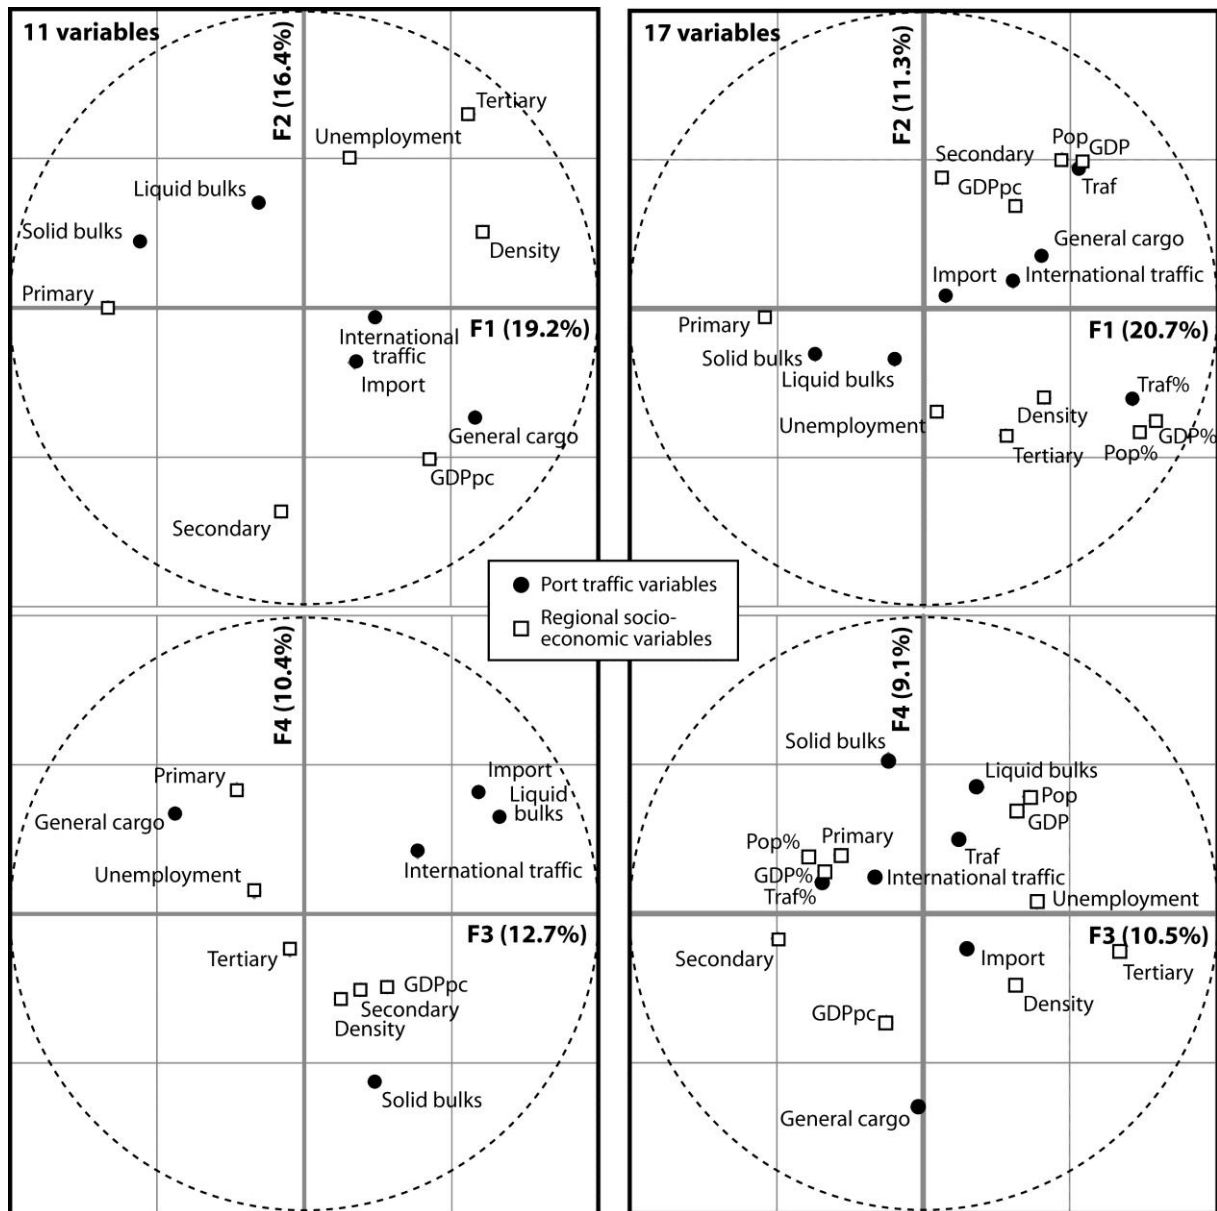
11 variables

F2 (16.4%)

Tertiary
Unemployment
Liquid bulks
Solid bulks
Density
Primary
F1 (19.2%)
International traffic
Import
General cargo
GDPpc
Secondary

17 variables

F2 (11.3%)

Pop
GDP
Secondary
Traf
GDPpc
General cargo
Import
International traffic
Primary
F1 (20.7%)
Solid bulks
Liquid bulks
Traf%
Density
Unemployment
GDP%
Tertiary
Pop%

Port traffic variables
Regional socio-economic variables

F4 (10.4%)

Import
Primary
Liquid bulks
General cargo
Unemployment
International traffic
F3 (12.7%)
Tertiary
GDPpc
Secondary
Density
Solid bulks

F4 (9.1%)

Solid bulks
Liquid bulks
Pop
GDP
Primary
Pop%
Traf
GDP%
International traffic
Traf%
Unemployment
F3 (10.5%)
Secondary
Import
Tertiary
Density
GDPpc
General cargo